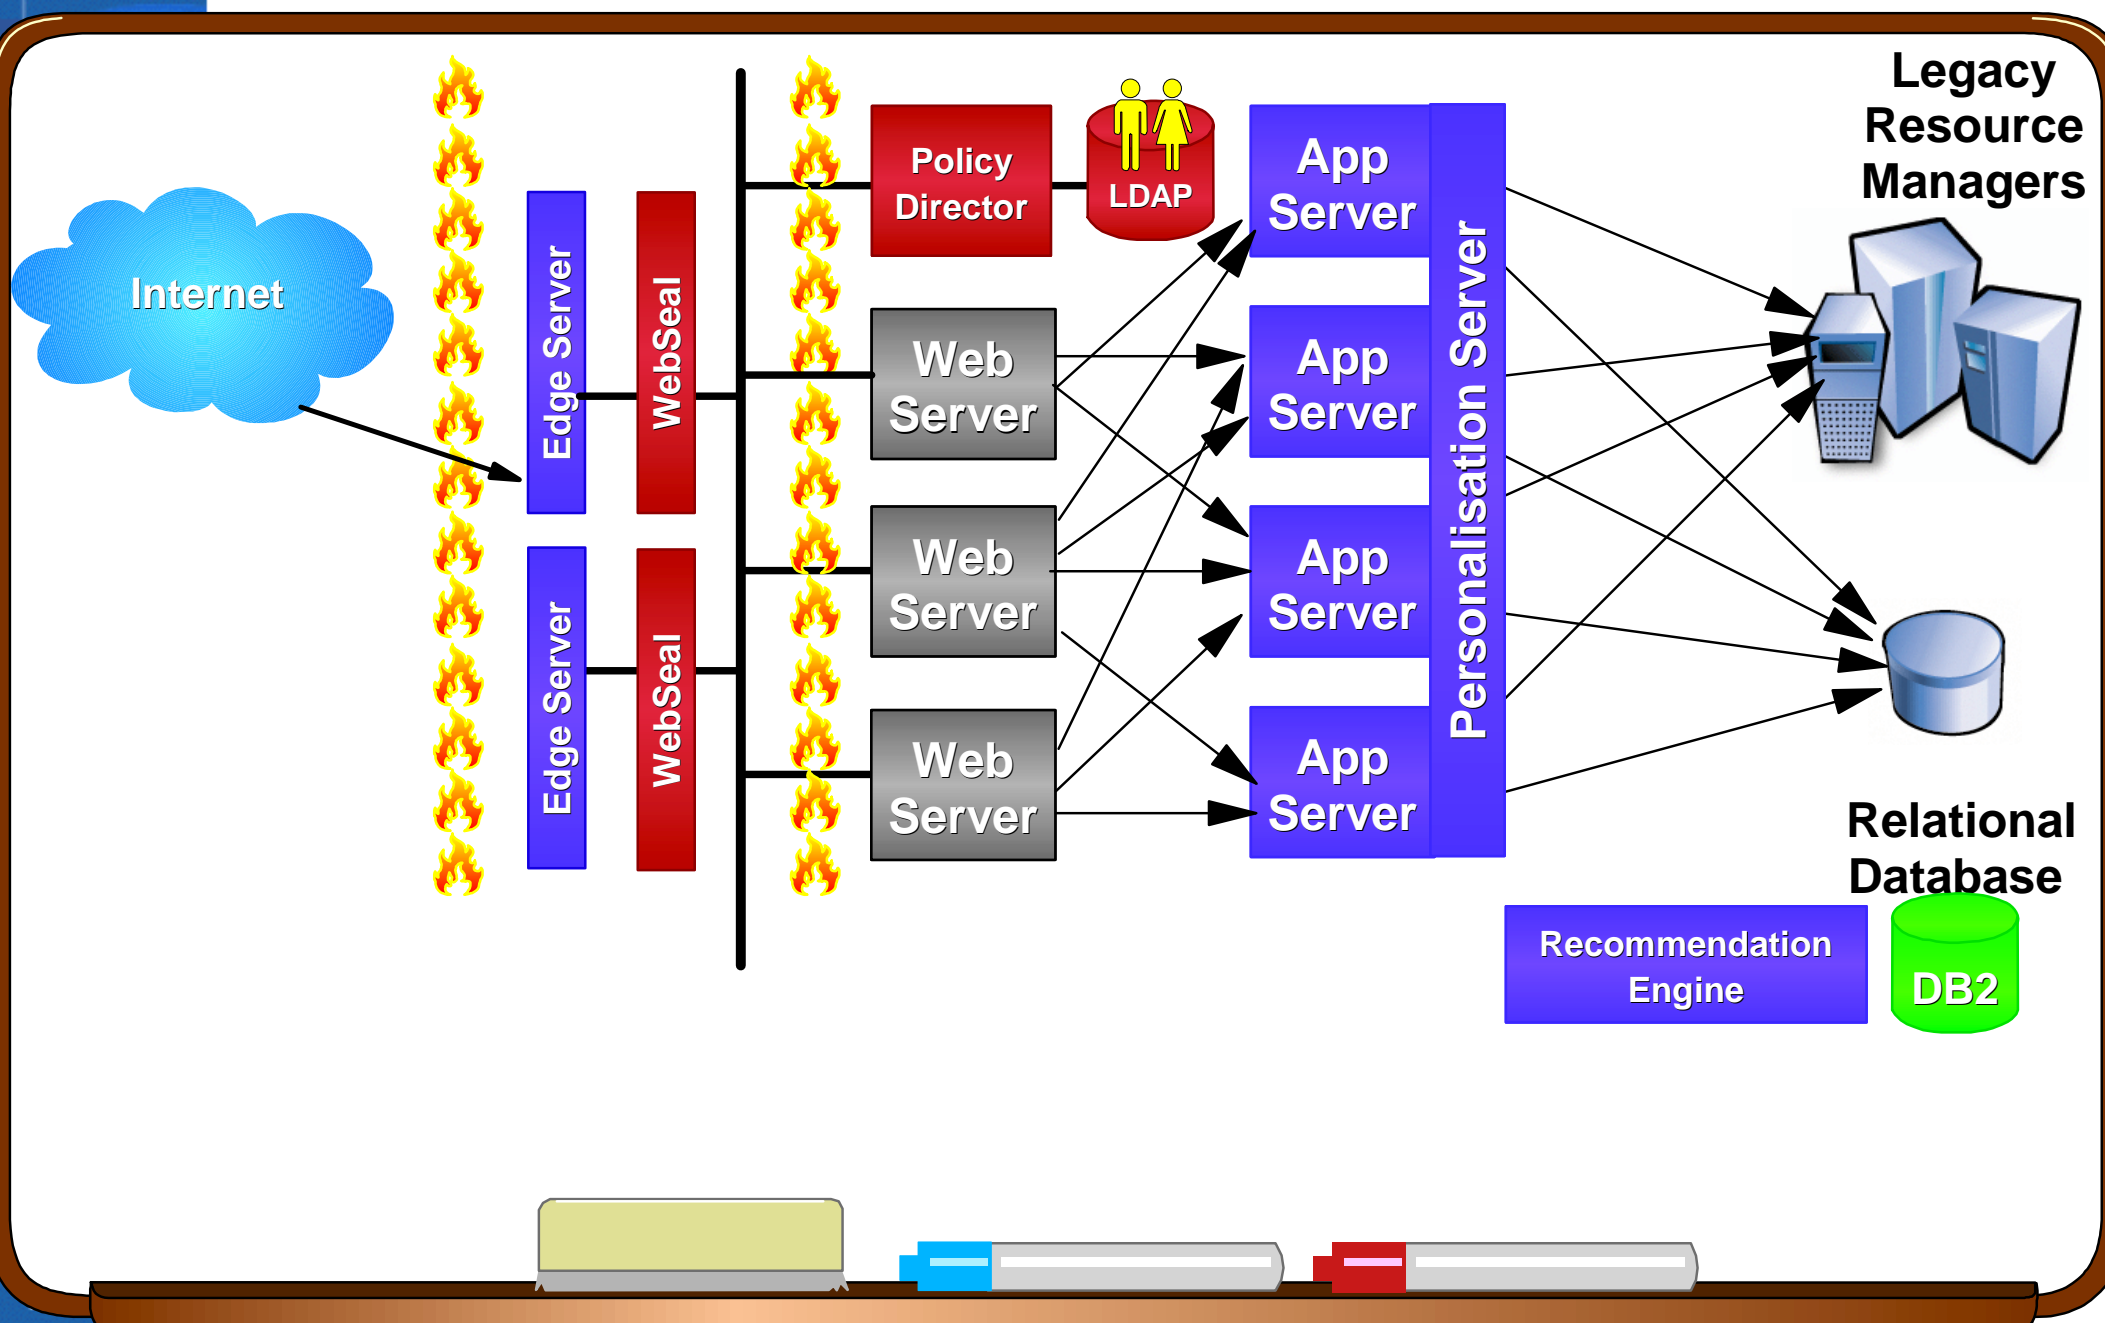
Legacy Resource Managers

Internet

Edge Server

WebSeal

Edge Server

WebSeal

Policy Director

LDAP

Web Server

Web Server

Web Server

App Server

App Server

App Server

App Server

Personalisation Server

Relational Database

Recommendation Engine

DB2